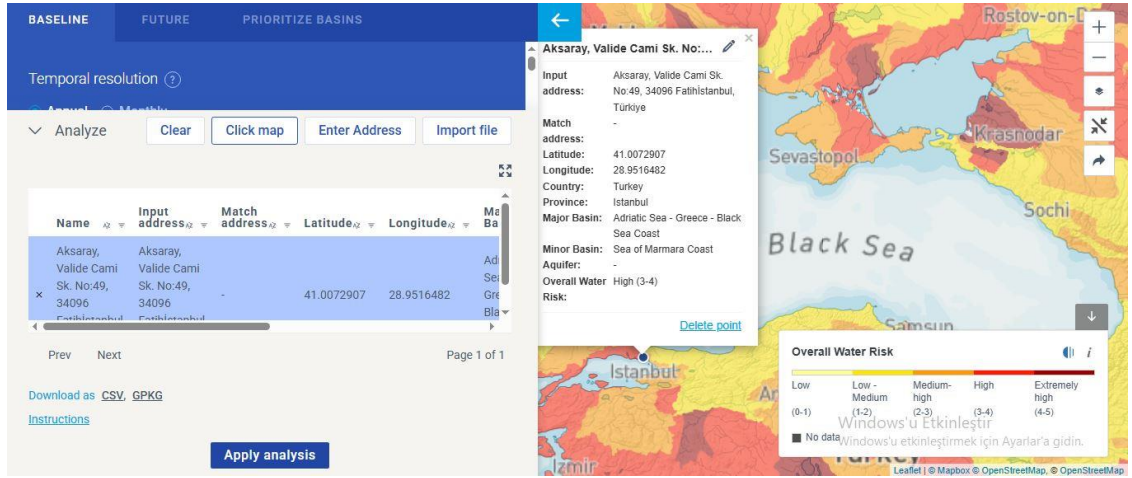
BASELINE FUTURE PRIORITIZE BASINS

Temporal resolution ?

Analyze

Clear Click map Enter Address Import file

| | Name | Input address | Match address | Latitude | Longitude | Ma Ba |
|---|---|---|---|---|---|---|
| × | Aksaray, Valide Cami Sk. No:49, 34096 Fatihİstanbul | Aksaray, Valide Cami Sk. No:49, 34096 Fatihİstanbul | - | 41.0072907 | 28.9516482 | Adı Sea Gre Bla |

Prev Next Page 1 of 1

Download as CSV, GPKG

Instructions

Apply analysis

Aksaray, Valide Cami Sk. No:...

Input address: Aksaray, Valide Cami Sk. No:49, 34096 Fatihİstanbul, Türkiye
Match address: -
Latitude: 41.0072907
Longitude: 28.9516482
Country: Turkey
Province: Istanbul
Major Basin: Adriatic Sea - Greece - Black Sea Coast
Minor Basin: Sea of Marmara Coast
Aquifer: -
Overall Water Risk: High (3-4)

Delete point

Rostov-on-D
Krasnodar
Sevastopol
Sochi
Black Sea
Samsun
Istanbul
İzmir
Turkey

Overall Water Risk

| Low | Low - Medium | Medium-high | High | Extremely high |
|---|---|---|---|---|
| (0-1) | (1-2) | (2-3) | (3-4) | (4-5) |

No data

Windows'u Etkinleştir
Windows'u etkinleştirmek için Ayarlar'a gidin.

Leaflet | © Mapbox © OpenStreetMap, © OpenStreetMap